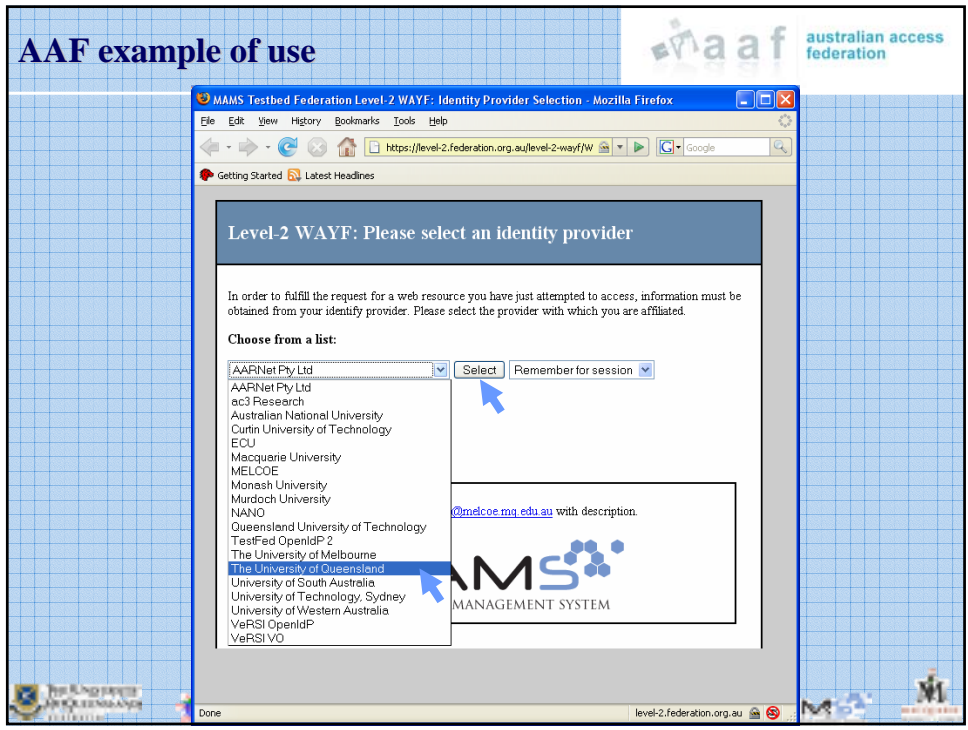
AAF example of use

aaf australian access federation

MAMS Testbed Federation Level-2 WAYF: Identity Provider Selection - Mozilla Firefox

File Edit View History Bookmarks Tools Help

https://level-2.federation.org.au/level-2-wayf/W

Google

Getting Started Latest Headlines

Level-2 WAYF: Please select an identity provider

In order to fulfill the request for a web resource you have just attempted to access, information must be obtained from your identify provider. Please select the provider with which you are affiliated.

Choose from a list:

AARNet Pty Ltd

Select

Remember for session

AARNet Pty Ltd
ac3 Research
Australian National University
Curtin University of Technology
ECU
Macquarie University
MELCOE
Monash University
Murdoch University
NANO
Queensland University of Technology
TestFed OpenIdP 2
The University of Melbourne
The University of Queensland
University of South Australia
University of Technology, Sydney
University of Western Australia
VeRSI OpenIdP
VeRSI VO

@melcoe.mq.edu.au with description.

AMS

MANAGEMENT SYSTEM

Done

level-2.federation.org.au

THE UNIVERSITY OF QUEENSLAND AUSTRALIA